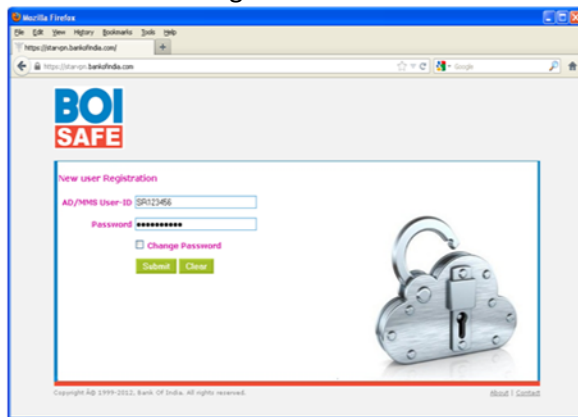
Mozilla Firefox
File Edit View History Bookmarks Tools Help
https://starvpn.bankofindia.com/
https://starvpn.bankofindia.com
Google

BOI
SAFE

New user Registration
AD/MMS User-ID SR123456
Password ●●●●●●●●●●●
Change Password
Submit Clear

Copyright © 1999-2012, Bank Of India. All rights reserved.
About | Contact